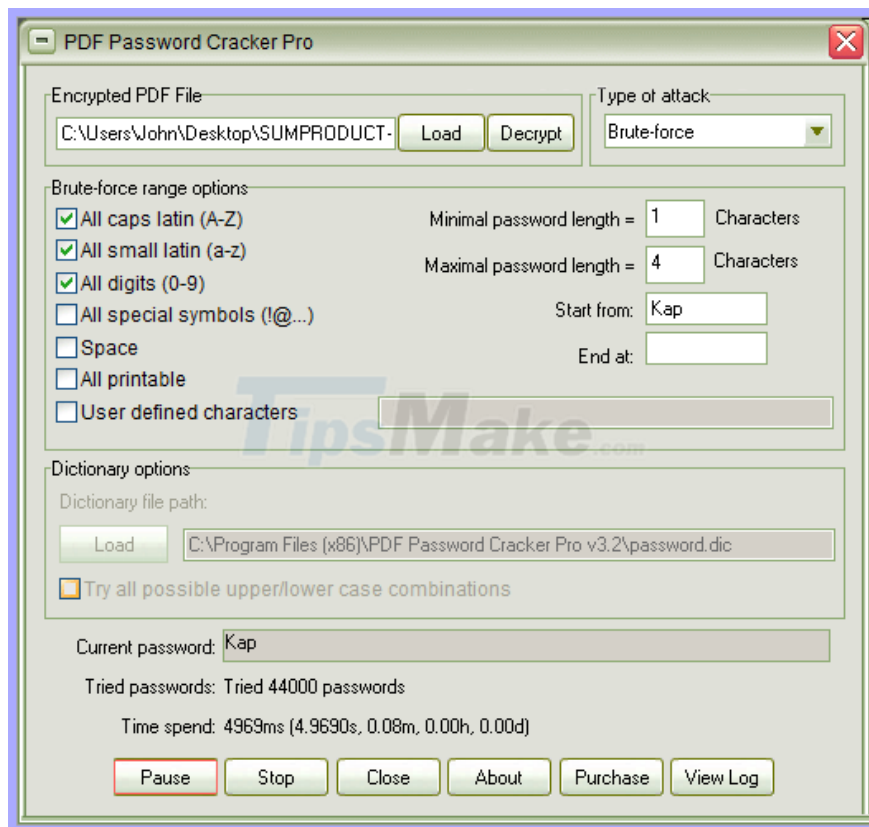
PDF Password Cracker Pro

Encrypted PDF File
C:\Users\John\Desktop\SUMPRODUCT-
Load
Decrypt

Type of attack
Brute-force

Brute-force range options
All caps latin (A-Z)
All small latin (a-z)
All digits (0-9)
All special symbols (!@...)
Space
All printable
User defined characters

Minimal password length = 1 Characters
Maximal password length = 4 Characters
Start from: Kap
End at:

TipsMake.com

Dictionary options
Dictionary file path:
Load
C:\Program Files (x86)\PDF Password Cracker Pro v3.2\password.dic
Try all possible upper/lower case combinations

Current password: Kap
Tried passwords: Tried 44000 passwords
Time spend: 4969ms (4.9690s, 0.08m, 0.00h, 0.00d)

Pause
Stop
Close
About
Purchase
View Log